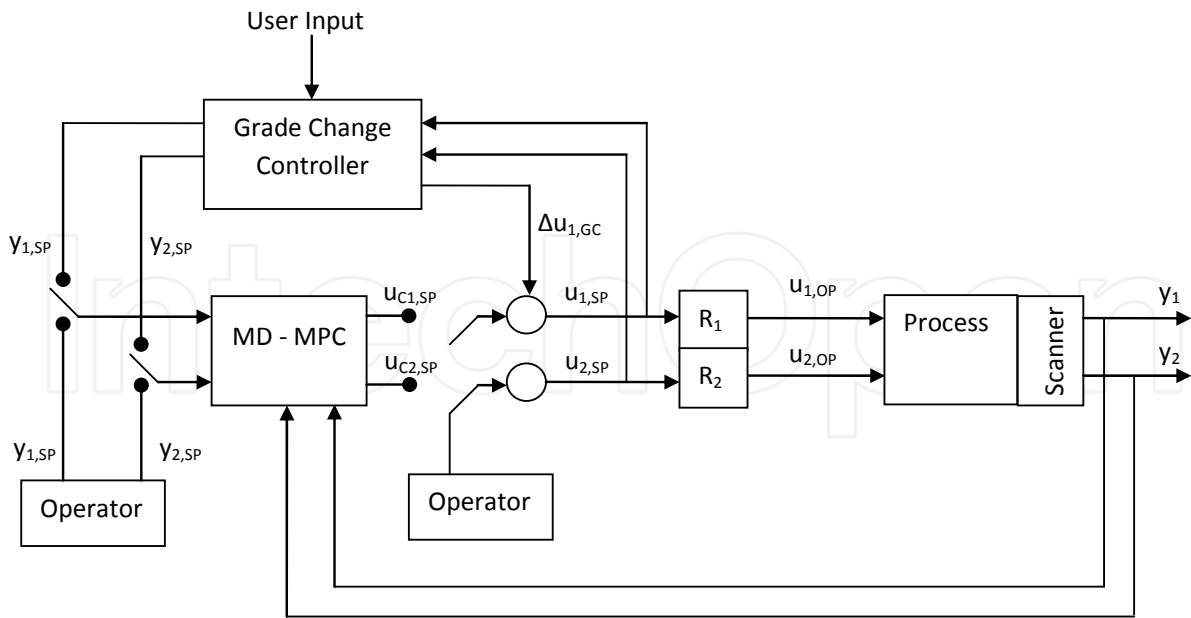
User Input

Grade Change Controller

$y_{1,SP}$

$y_{2,SP}$

$\Delta u_{1,GC}$

MD - MPC

$u_{C1,SP}$

$u_{C2,SP}$

$u_{1,SP}$

$u_{2,SP}$

$R_1$

$R_2$

$u_{1,OP}$

$u_{2,OP}$

Process

Scanner

$y_1$

$y_2$

$y_{1,SP}$

$y_{2,SP}$

Operator

Operator